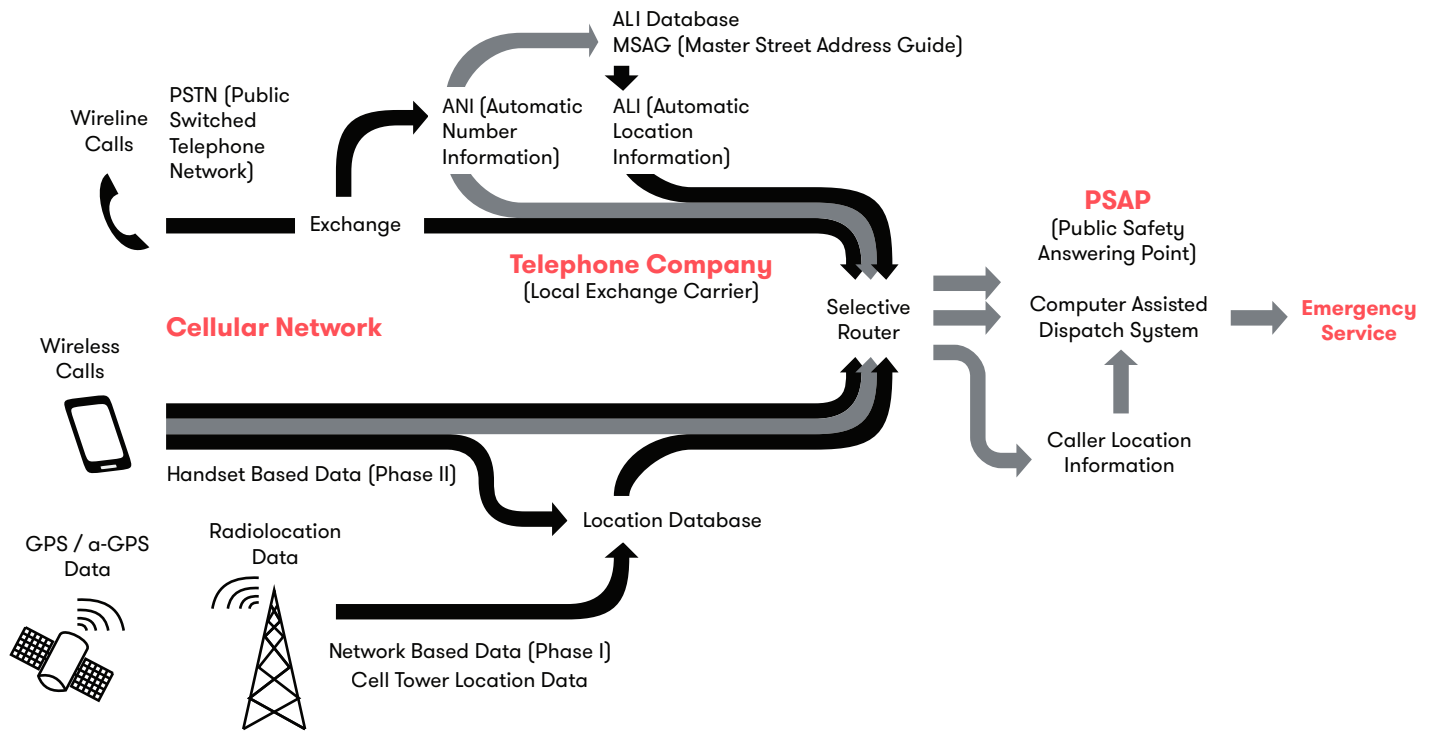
ALI Database
MSAG (Master Street Address Guide)

Wireline Calls

PSTN (Public Switched Telephone Network)

ANI (Automatic Number Information)

ALI (Automatic Location Information)

Exchange

PSAP
(Public Safety Answering Point)

Telephone Company
(Local Exchange Carrier)

Selective Router

Computer Assisted Dispatch System

Emergency Service

Cellular Network

Wireless Calls

Caller Location Information

Handset Based Data (Phase II)

Location Database

GPS / a-GPS Data

Radiolocation Data

Network Based Data (Phase I)
Cell Tower Location Data